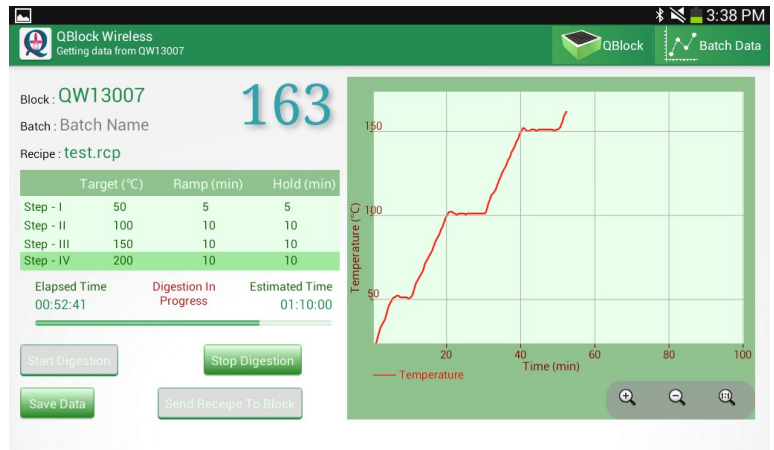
3:38 PM

QBlock Wireless
Getting data from QW13007

QBlock

Batch Data

Block : QW13007

163

Batch : Batch Name

Recipe : test.rcp

| | Target (°C) | Ramp (min) | Hold (min) |
|---|---|---|---|
| Step - I | 50 | 5 | 5 |
| Step - II | 100 | 10 | 10 |
| Step - III | 150 | 10 | 10 |
| Step - IV | 200 | 10 | 10 |

Elapsed Time
00:52:41

Digestion In Progress

Estimated Time
01:10:00

Start Digestion

Stop Digestion

Save Data

Send Receipe To Block

150
100
50
Temperature (°C)
20
40
60
80
100
Time (min)
Temperature